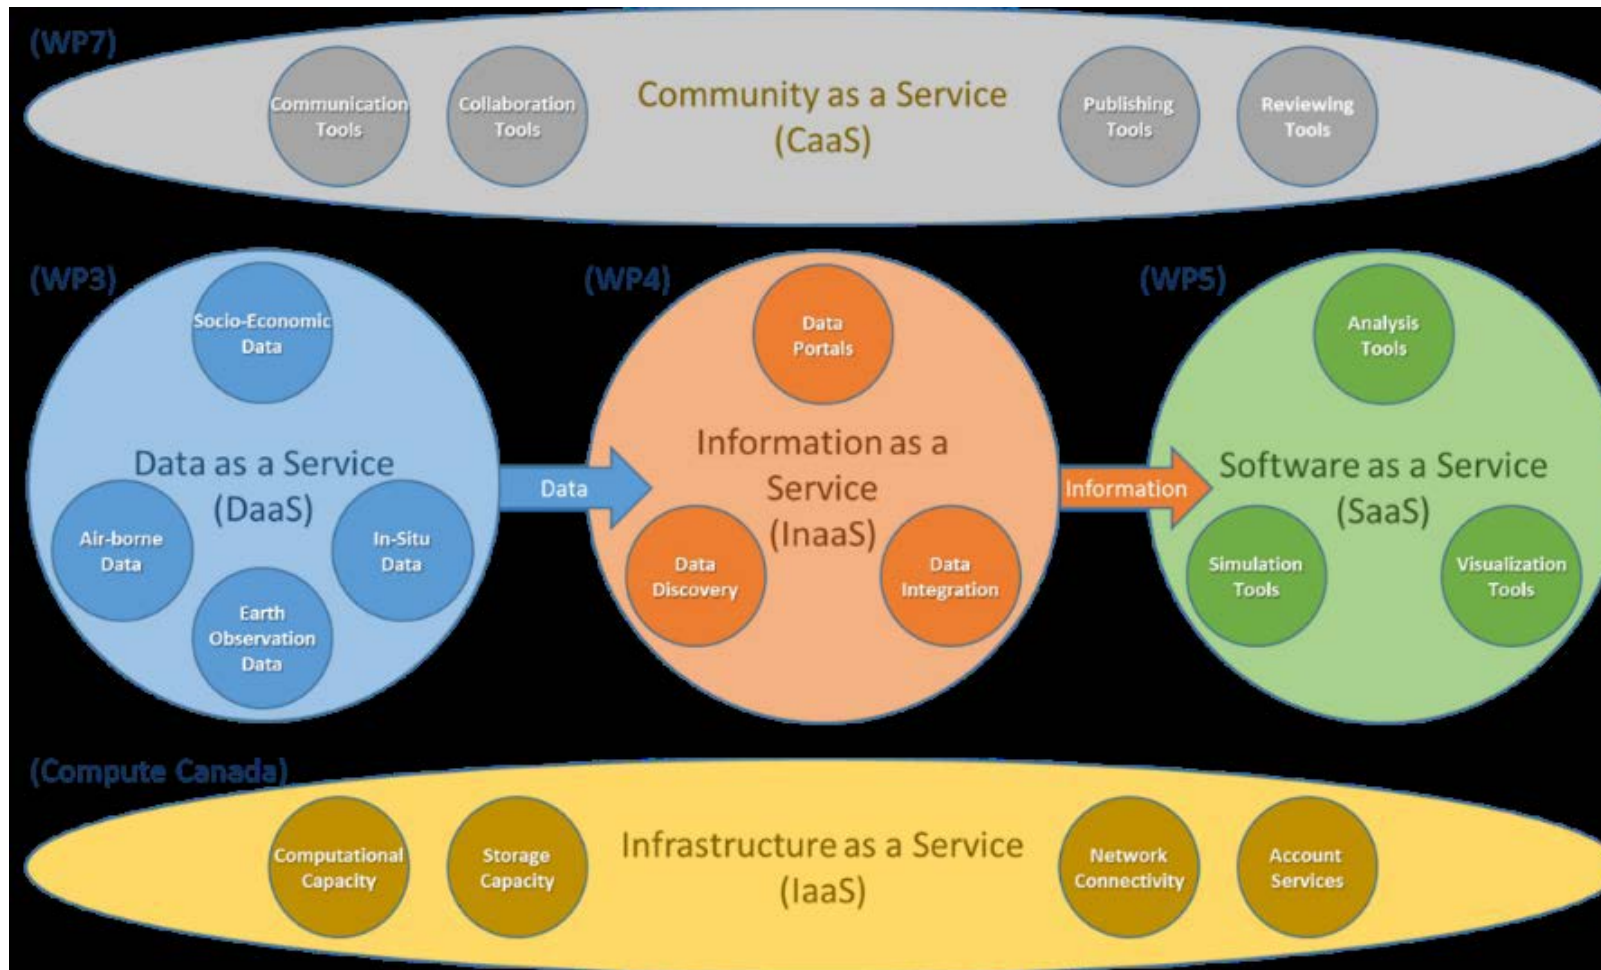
(WP7)

Communication Tools

Collaboration Tools

Community as a Service (CaaS)

Publishing Tools

Reviewing Tools

(WP3)

Socio-Economic Data

Data as a Service (DaaS)

Air-borne Data

In-Situ Data

Earth Observation Data

Data

(WP4)

Data Portals

Information as a Service (InaaS)

Data Discovery

Data Integration

Information

(WP5)

Analysis Tools

Software as a Service (SaaS)

Simulation Tools

Visualization Tools

(Compute Canada)

Computational Capacity

Storage Capacity

Infrastructure as a Service (IaaS)

Network Connectivity

Account Services